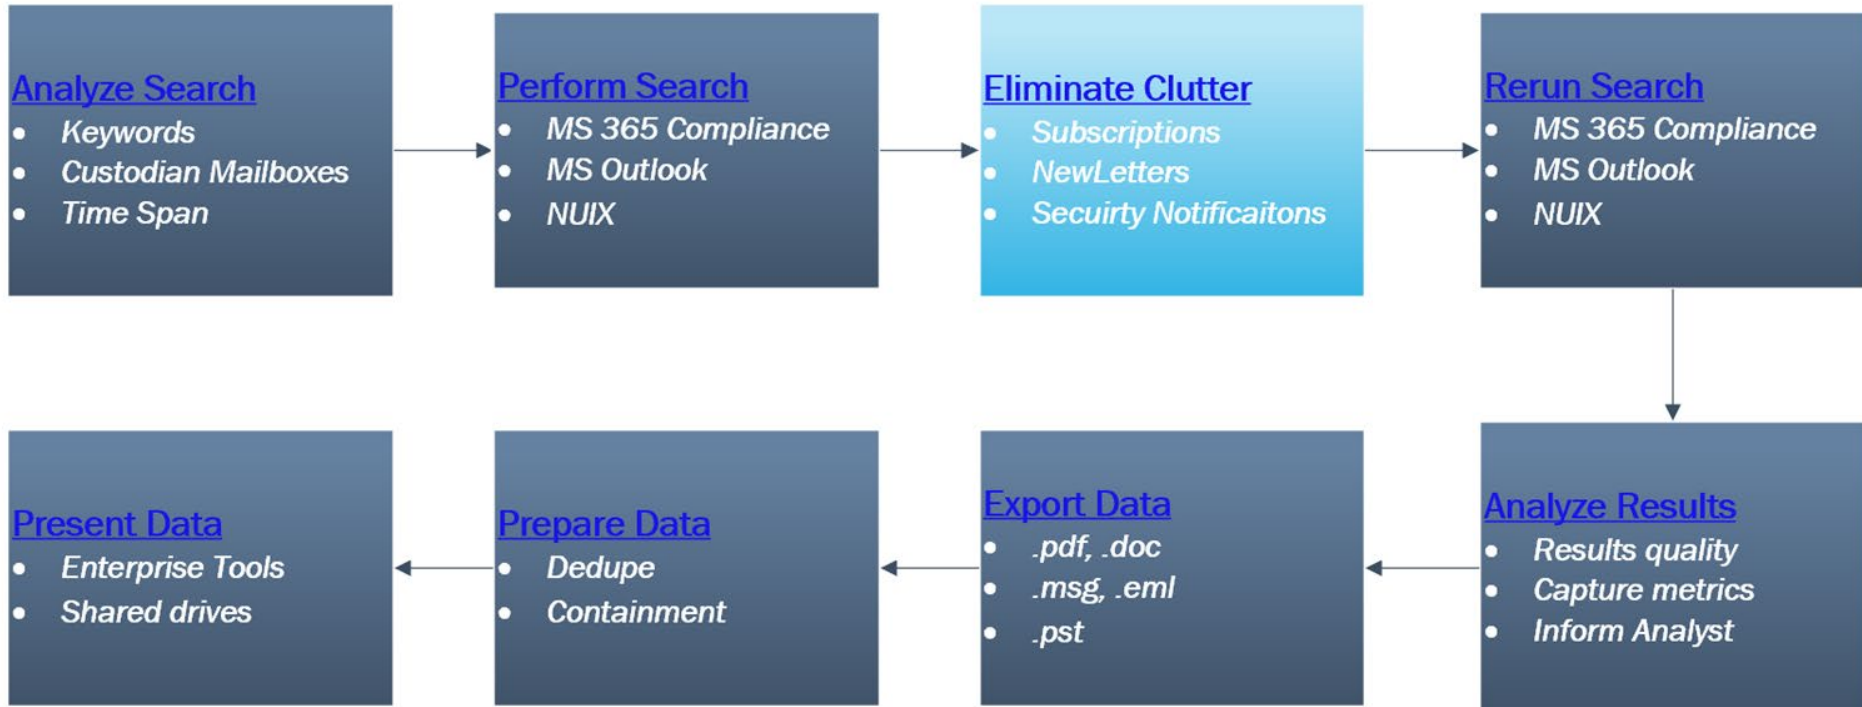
Analyze Search
- Keywords
- Custodian Mailboxes
- Time Span

Perform Search
- MS 365 Compliance
- MS Outlook
- NUIX

Eliminate Clutter
- Subscriptions
- NewLetters
- Secuirty Notificaitons

Rerun Search
- MS 365 Compliance
- MS Outlook
- NUIX

Analyze Results
- Results quality
- Capture metrics
- Inform Analyst

Export Data
- .pdf, .doc
- .msg, .eml
- .pst

Prepare Data
- Dedupe
- Containment

Present Data
- Enterprise Tools
- Shared drives